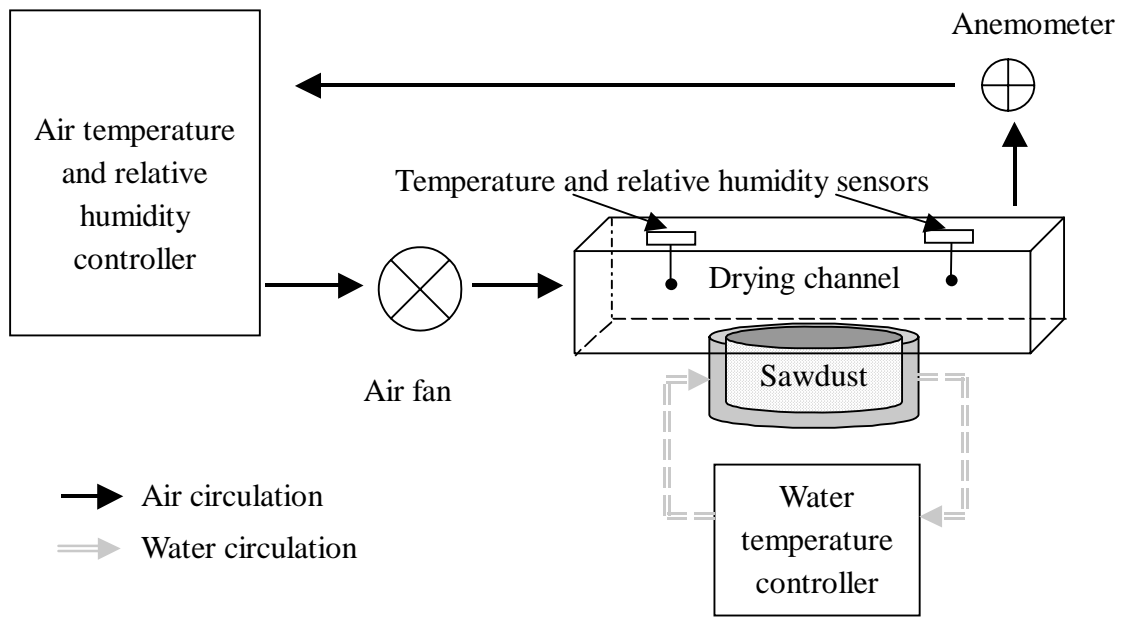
Anemometer

Air temperature and relative humidity controller

Temperature and relative humidity sensors

Drying channel

Air fan

Sawdust

Air circulation

Water circulation

Water temperature controller